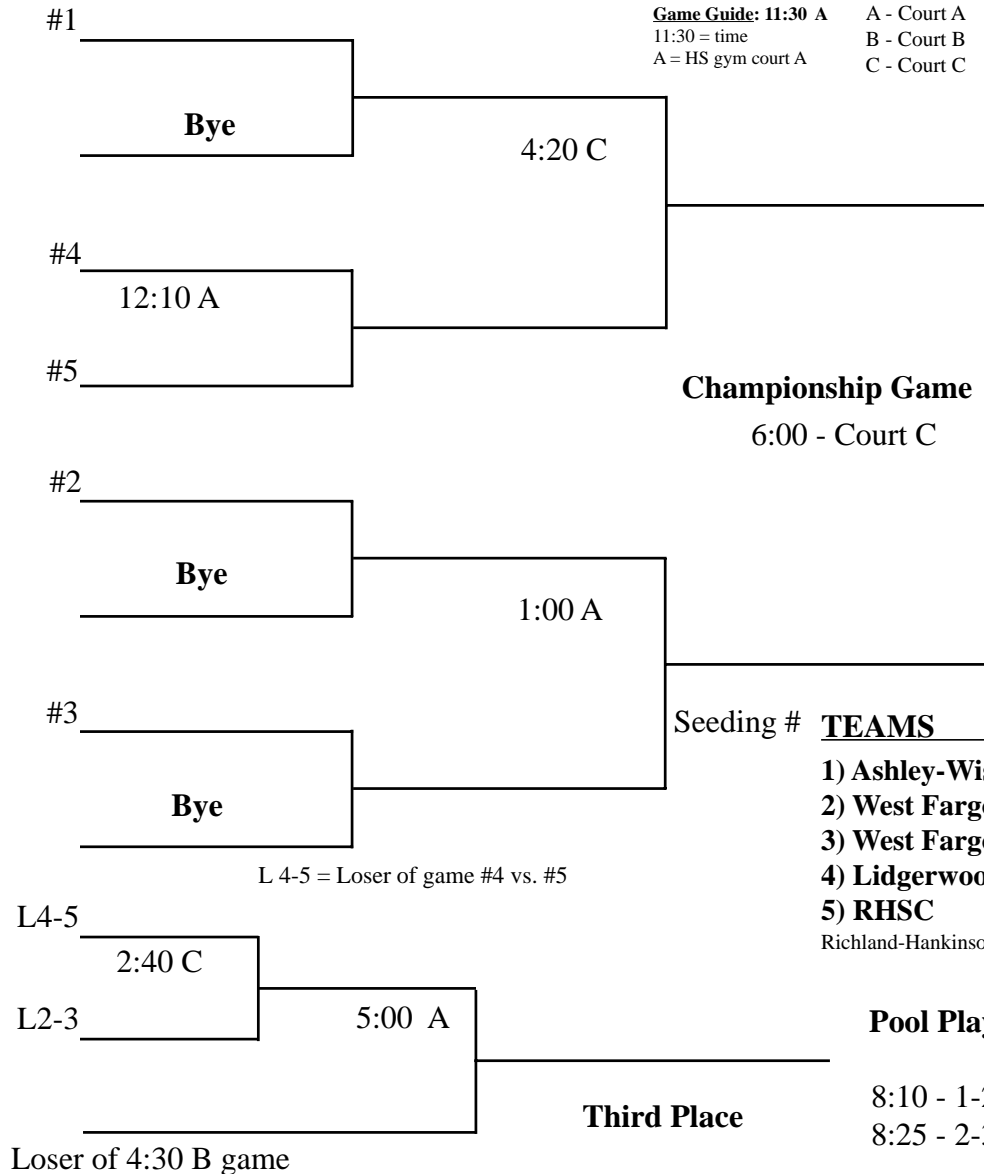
#1

Game Guide: 11:30 A
11:30 = time
A = HS gym court A

A - Court A
B - Court B
C - Court C

Bye

4:20 C

#4

12:10 A

#5

Championship Game
6:00 - Court C

#2

Bye

1:00 A

#3

Seeding #

TEAMS
1) Ashley-Wi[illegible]
2) West Farg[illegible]
3) West Farg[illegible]
4) Lidgerwoo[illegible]
5) RHSC
Richland-Hankinso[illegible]

Bye

L 4-5 = Loser of game #4 vs. #5

L4-5

2:40 C

L2-3

5:00 A

Pool Pla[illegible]

8:10 - 1-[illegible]
8:25 - 2-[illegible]

Third Place

Loser of 4:30 B game